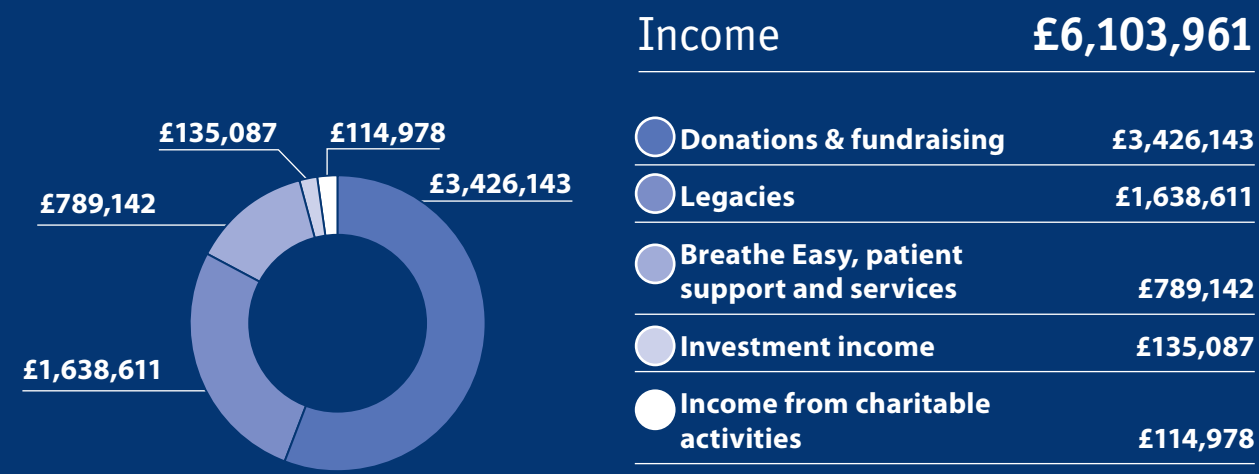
£135,087 £114,978

£3,426,143

£789,142

£1,638,611

Income £6,103,961

| | |
|---|---|
| Donations & fundraising | £3,426,143 |
| Legacies | £1,638,611 |
| Breathe Easy, patient support and services | £789,142 |
| Investment income | £135,087 |
| Income from charitable activities | £114,978 |